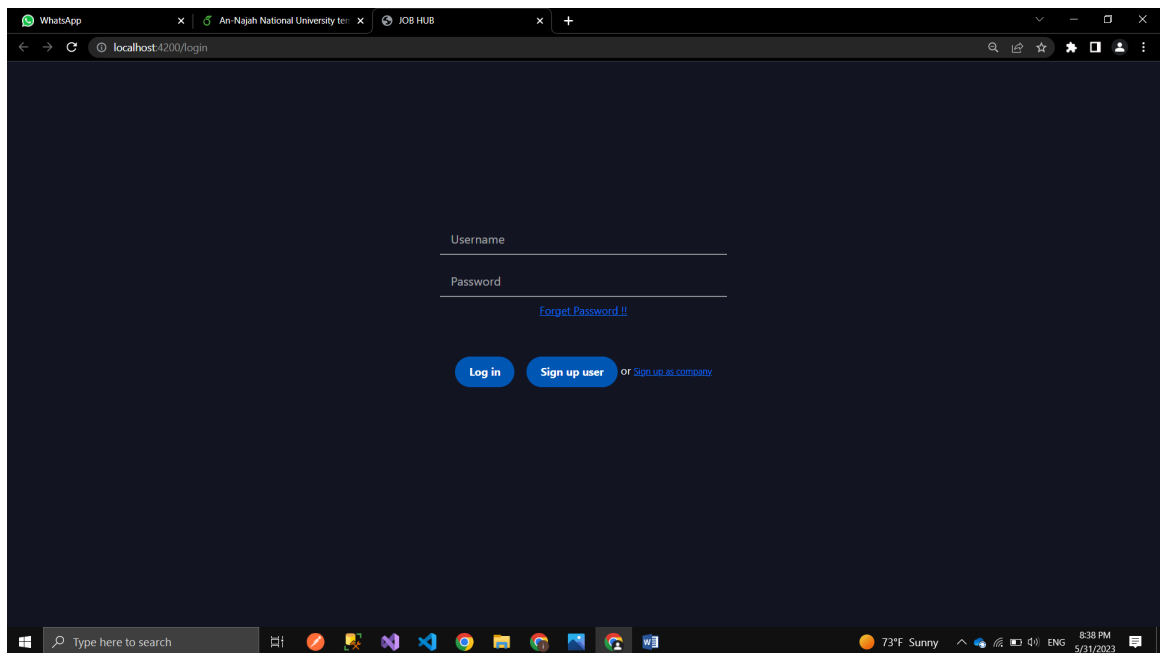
WhatsApp
An-Najah National University ter
JOB HUB
localhost:4200/login

Username

Password

Forget Password !!

Log in
Sign up user
or Sign up as company

Type here to search
73°F Sunny
ENG
8:38 PM
5/31/2023